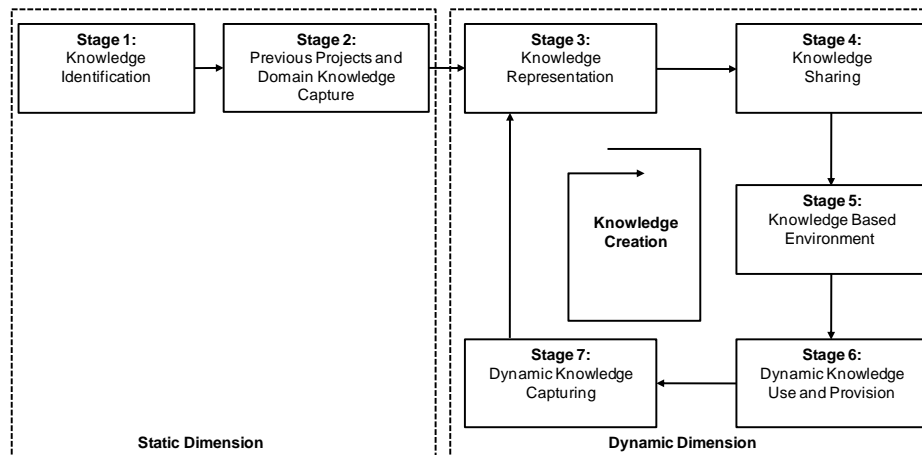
Stage 1:
Knowledge Identification

Stage 2:
Previous Projects and Domain Knowledge Capture

Static Dimension

Stage 3:
Knowledge Representation

Stage 4:
Knowledge Sharing

Knowledge Creation

Stage 5:
Knowledge Based Environment

Stage 6:
Dynamic Knowledge Use and Provision

Stage 7:
Dynamic Knowledge Capturing

Dynamic Dimension